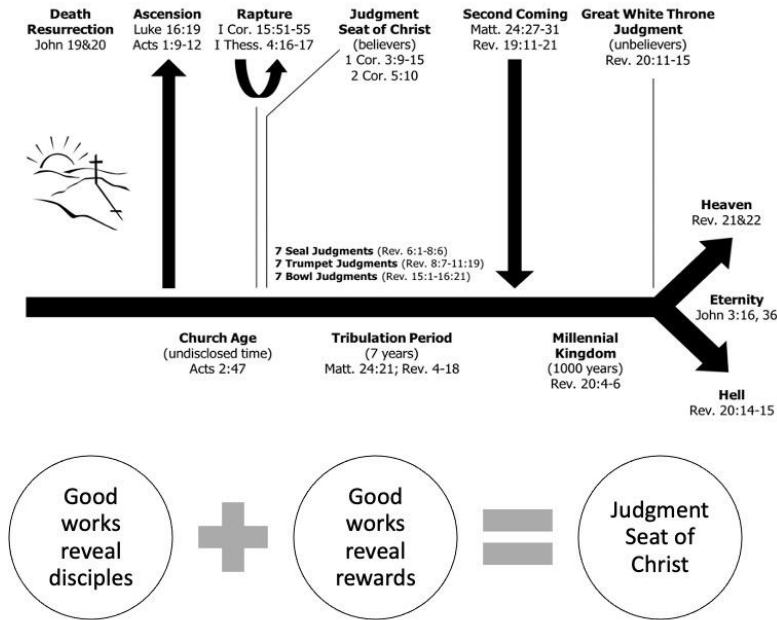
**Death Resurrection**
John 19&20

**Ascension**
Luke 16:19
Acts 1:9-12

**Rapture**
I Cor. 15:51-55
I Thess. 4:16-17

**Judgment Seat of Christ**
(believers)
1 Cor. 3:9-15
2 Cor. 5:10

**Second Coming**
Matt. 24:27-31
Rev. 19:11-21

**Great White Throne Judgment**
(unbelievers)
Rev. 20:11-15

**Heaven**
Rev. 21&22

**7 Seal Judgments** (Rev. 6:1-8:6)
**7 Trumpet Judgments** (Rev. 8:7-11:19)
**7 Bowl Judgments** (Rev. 15:1-16:21)

**Eternity**
John 3:16, 36

**Church Age**
(undisclosed time)
Acts 2:47

**Tribulation Period**
(7 years)
Matt. 24:21; Rev. 4-18

**Millennial Kingdom**
(1000 years)
Rev. 20:4-6

**Hell**
Rev. 20:14-15

Good works reveal disciples

Good works reveal rewards

Judgment Seat of Christ